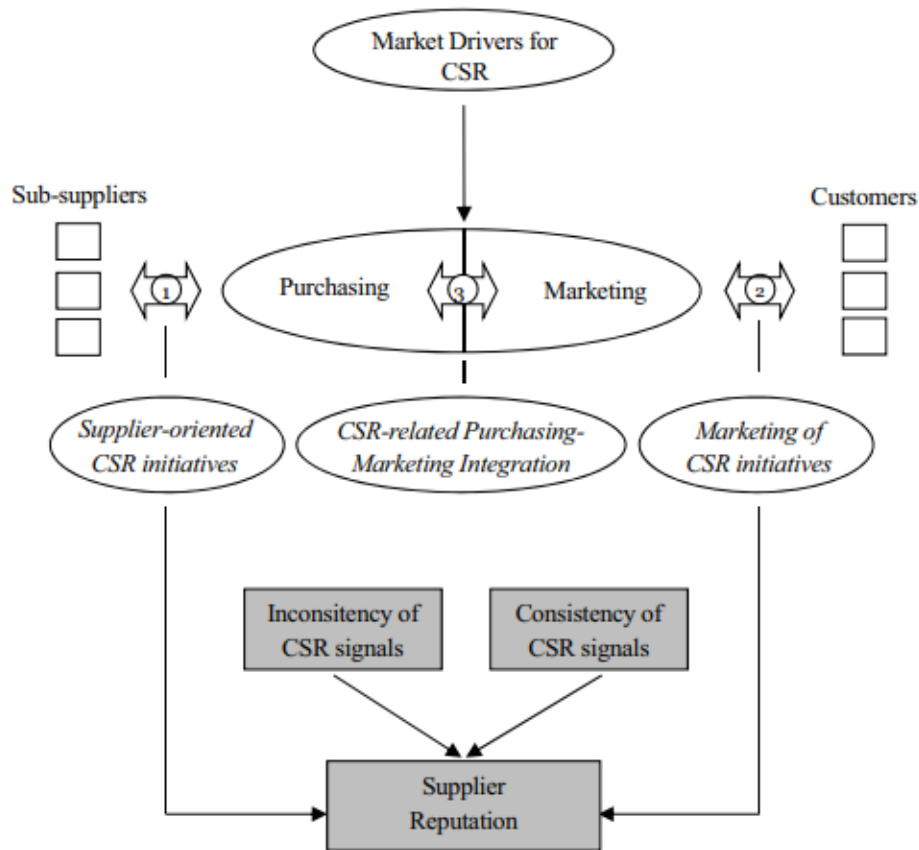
Market Drivers for CSR

Sub-suppliers

Customers

1

Purchasing

3

Marketing

2

*Supplier-oriented CSR initiatives*

*CSR-related Purchasing-Marketing Integration*

*Marketing of CSR initiatives*

Inconsitency of CSR signals

Consistency of CSR signals

Supplier Reputation